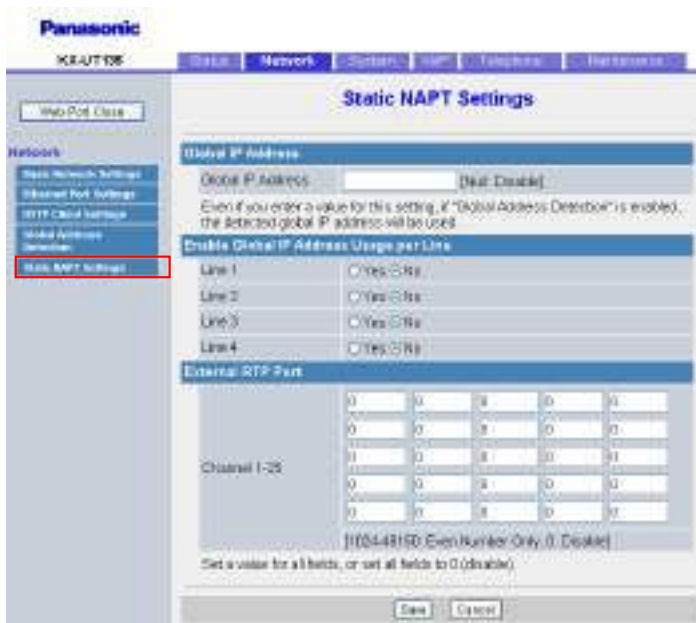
Panasonic

KX-UT136

Status | Network | System | VoIP | Telephone | Maintenance

Web Port Close

Network

Basic Network Settings
Ethernet Port Settings
HTTP Client Settings
Global Address Detection
Static NAPT Settings

Static NAPT Settings

Global IP Address

Global IP Address [Null: Disable]

Even if you enter a value for this setting, if "Global Address Detection" is enabled, the detected global IP address will be used.

Enable Global IP Address Usage per Line

| | |
|---|---|
| Line 1 | ○Yes ○No |
| Line 2 | ○Yes ○No |
| Line 3 | ○Yes ○No |
| Line 4 | ○Yes ○No |

External RTP Port

| | | | | | |
|---|---|---|---|---|---|
| | 0 | 0 | 0 | 0 | 0 |
| | 0 | 0 | 0 | 0 | 0 |
| Channel 1-25 | 0 | 0 | 0 | 0 | 0 |
| | 0 | 0 | 0 | 0 | 0 |
| | 0 | 0 | 0 | 0 | 0 |

[1024-49150: Even Number Only, 0: Disable]

Set a value for all fields, or set all fields to 0 (disable).

Save Cancel